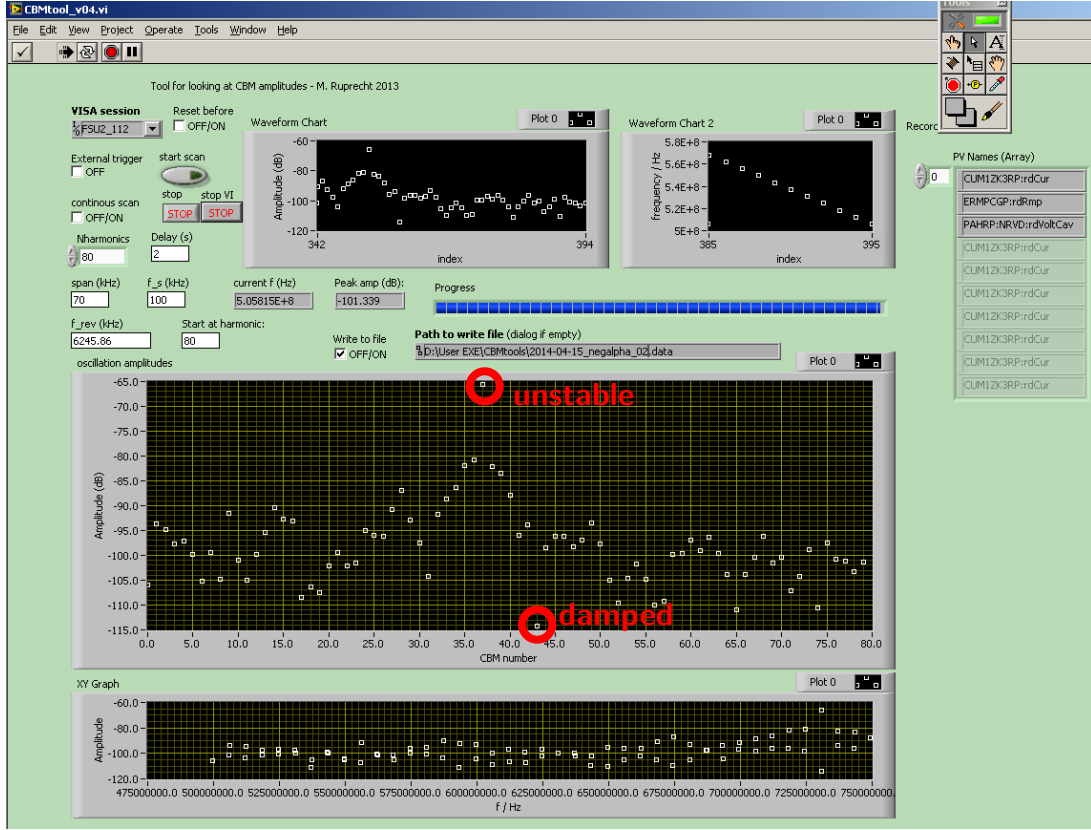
CBMtool_v04.vi

File Edit View Project Operate Tools Window Help

Tools

Tool for looking at CBM amplitudes - M. Ruprecht 2013

VISA session
FSU2_112

Reset before
OFF/ON

External trigger
OFF

start scan

continous scan
OFF/ON

stop
STOP

stop VI
STOP

Nharmonics
80

Delay (s)
2

Waveform Chart
Plot 0
Amplitude (dB)
-60
-80
-100
-120
342
394
index

Waveform Chart 2
Plot 0
frequency / Hz
5.8E+8
5.6E+8
5.4E+8
5.2E+8
5E+8
385
395
index

Record

PV Names (Array)
0
CUM1ZK3RP:rdCur
ERMPCGP:rdRmp
PAHRP:NRVD:rdVoltCav
CUM1ZK3RP:rdCur
CUM1ZK3RP:rdCur
CUM1ZK3RP:rdCur
CUM1ZK3RP:rdCur
CUM1ZK3RP:rdCur
CUM1ZK3RP:rdCur
CUM1ZK3RP:rdCur

span (kHz)
70

f_s (kHz)
100

current f (Hz)
5.05815E+8

Peak amp (dB):
-101.339

Progress

f_rev (kHz)
6245.86

Start at harmonic:
80

Write to file
OFF/ON

Path to write file (dialog if empty)
D:\User EXE\CBMtools\2014-04-15_negalpha_02.data

oscillation amplitudes
Plot 0
unstable
damped
Amplitude (dB)
-65.0
-70.0
-75.0
-80.0
-85.0
-90.0
-95.0
-100.0
-105.0
-110.0
-115.0
0.0 5.0 10.0 15.0 20.0 25.0 30.0 35.0 40.0 45.0 50.0 55.0 60.0 65.0 70.0 75.0 80.0
CBM number

XY Graph
Plot 0
Amplitude
-60.0
-80.0
-100.0
-120.0
475000000.0 500000000.0 525000000.0 550000000.0 575000000.0 600000000.0 625000000.0 650000000.0 675000000.0 700000000.0 725000000.0 750000000.0
f / Hz